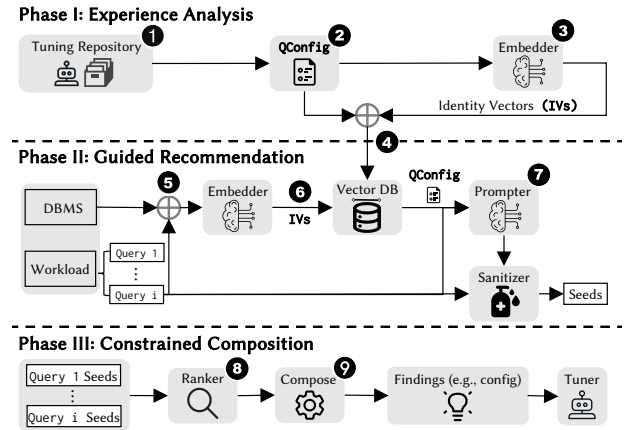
Phase I: Experience Analysis

Tuning Repository 1

QConfig 2

Embedder 3

Identity Vectors (IVs)

4

Phase II: Guided Recommendation

5

DBMS

Workload

Query 1

⋮

Query i

Embedder

6

IVs

Vector DB

QConfig

Prompter 7

Sanitizer

Seeds

Phase III: Constrained Composition

Query 1 Seeds

⋮

Query i Seeds

Ranker 8

Compose 9

Findings (e.g., config)

Tuner